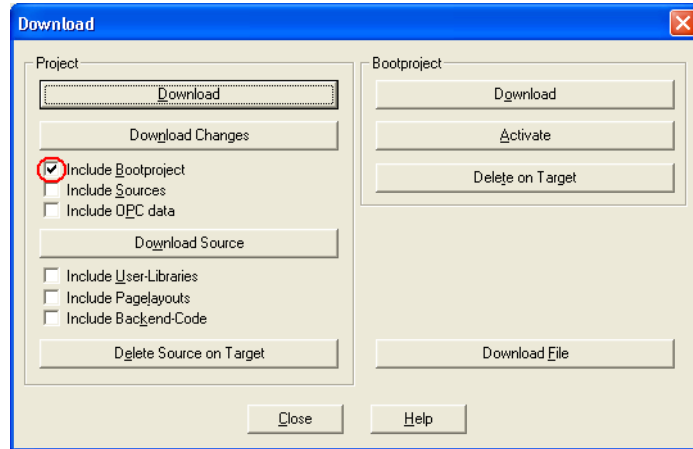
Download

Project

Download

Download Changes

Include Bootproject

Include Sources

Include OPC data

Download Source

Include User-Libraries

Include Pagelayouts

Include Backend-Code

Delete Source on Target

Bootproject

Download

Activate

Delete on Target

Download File

Close

Help